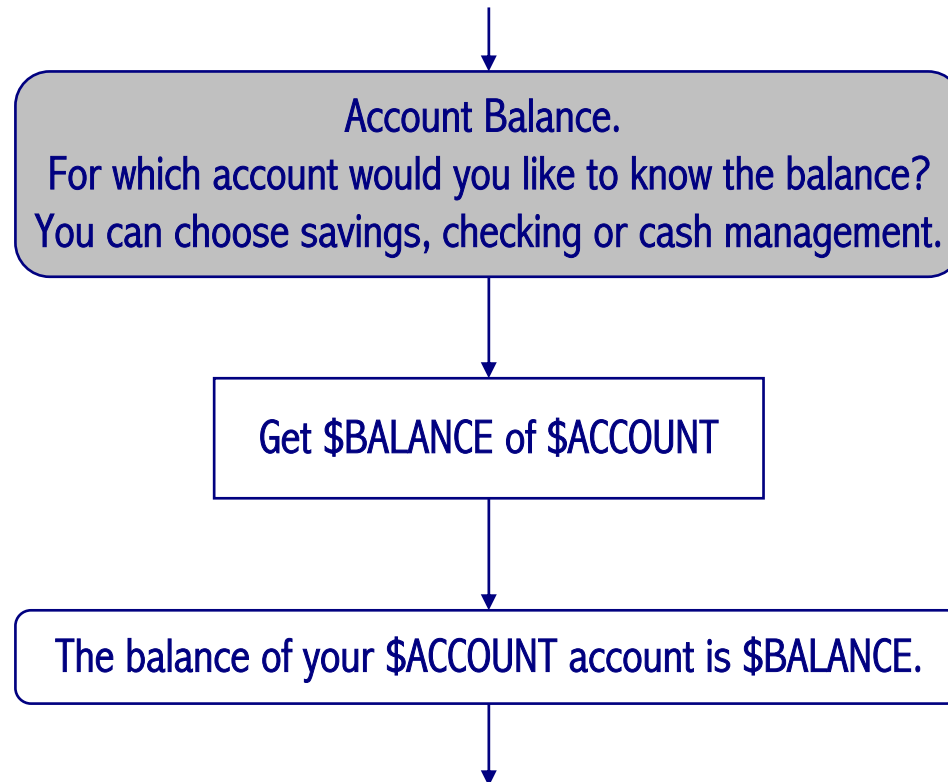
Account Balance.
For which account would you like to know the balance?
You can choose savings, checking or cash management.

Get \$BALANCE of \$ACCOUNT

The balance of your \$ACCOUNT account is \$BALANCE.